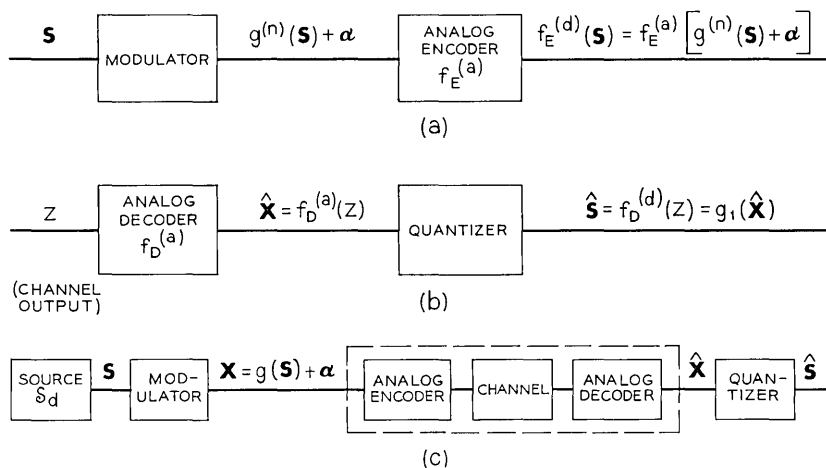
$\mathbf{S}$ MODULATOR $g^{(n)}(\mathbf{S}) + \boldsymbol{\alpha}$ ANALOG ENCODER $f_E^{(a)}$ $f_E^{(d)}(\mathbf{S}) = f_E^{(a)}\left[g^{(n)}(\mathbf{S}) + \boldsymbol{\alpha}\right]$

(a)

Z ANALOG DECODER $f_D^{(a)}$ $\hat{\mathbf{X}} = f_D^{(a)}(Z)$ QUANTIZER $\hat{\mathbf{S}} = f_D^{(d)}(Z) = g_1(\hat{\mathbf{X}})$

(CHANNEL OUTPUT)

(b)

SOURCE $\mathcal{S}_d$ $\mathbf{S}$ MOD-ULATOR $\mathbf{X} = g(\mathbf{S}) + \boldsymbol{\alpha}$ ANALOG ENCODER CHANNEL ANALOG DECODER $\hat{\mathbf{X}}$ QUAN-TIZER $\hat{\mathbf{S}}$

(c)